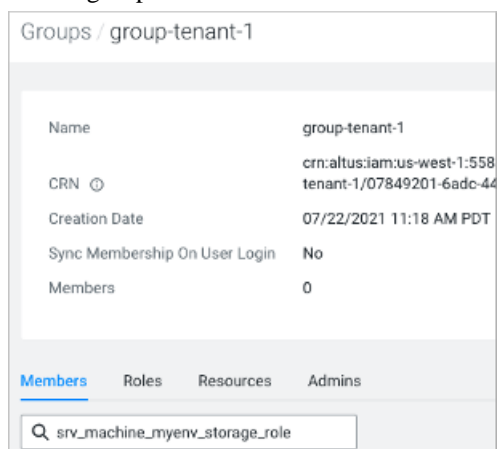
Groups / group-tenant-1

Name group-tenant-1

CRN ⓘ crn:altus:iam:us-west-1:558 tenant-1/07849201-6adc-44

Creation Date 07/22/2021 11:18 AM PDT

Sync Membership On User Login No

Members 0

Members Roles Resources Admins

srv_machine_myenv_storage_role